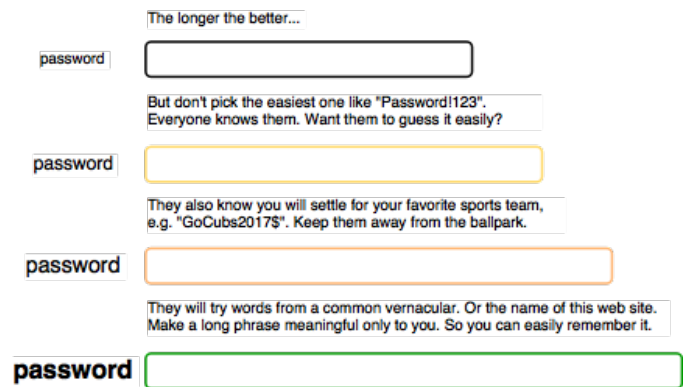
The longer the better...

password

But don't pick the easiest one like "Password!123". Everyone knows them. Want them to guess it easily?

password

They also know you will settle for your favorite sports team, e.g. "GoCubs2017$". Keep them away from the ballpark.

password

They will try words from a common vernacular. Or the name of this web site. Make a long phrase meaningful only to you. So you can easily remember it.

password